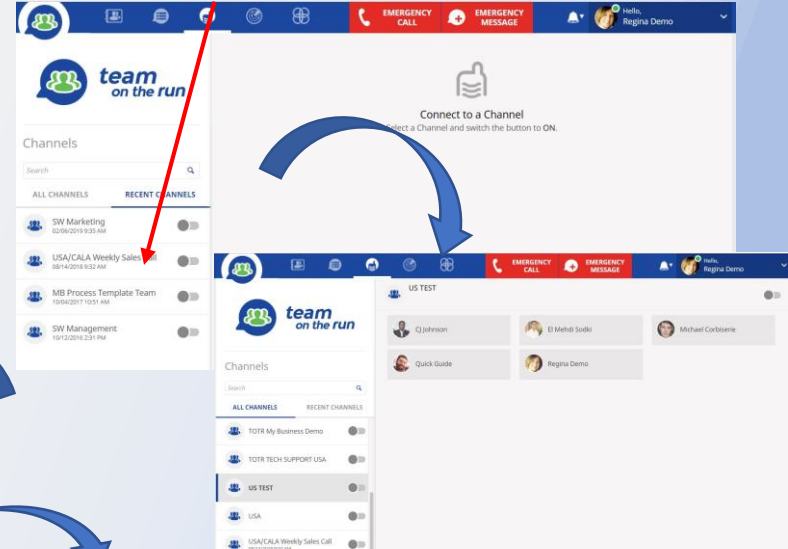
EMERGENCY CALL
EMERGENCY MESSAGE
Hello, Regina Demo

team on the run

Channels

Search

ALL CHANNELS
RECENT CHANNELS

SW Marketing
02/06/2019 9:35 AM

USA/CALA Weekly Sales Call
08/14/2018 9:32 AM

MB Process Template Team
10/04/2017 10:51 AM

SW Management
10/12/2016 2:31 PM

Connect to a Channel
Select a Channel and switch the button to ON.

EMERGENCY CALL
EMERGENCY MESSAGE
Hello, Regina Demo

team on the run

Channels

Search

ALL CHANNELS
RECENT CHANNELS

TOTR My Business Demo
TOTR TECH SUPPORT USA
US TEST
USA
USA/CALA Weekly Sales Call

US TEST

CJ Johnson
El Mehdi Sodki
Michael Corbiserie
Quick Guide
Regina Demo